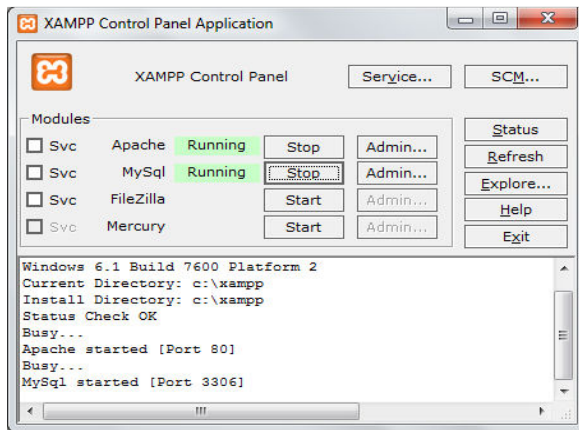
XAMPP Control Panel Application

XAMPP Control Panel

Service...

SCM...

Modules

Svc Apache Running Stop Admin...

Svc MySql Running Stop Admin...

Svc FileZilla Start Admin...

Svc Mercury Start Admin...

Status

Refresh

Explore...

Help

Exit

Windows 6.1 Build 7600 Platform 2
Current Directory: c:\xampp
Install Directory: c:\xampp
Status Check OK
Busy...
Apache started [Port 80]
Busy...
MySql started [Port 3306]